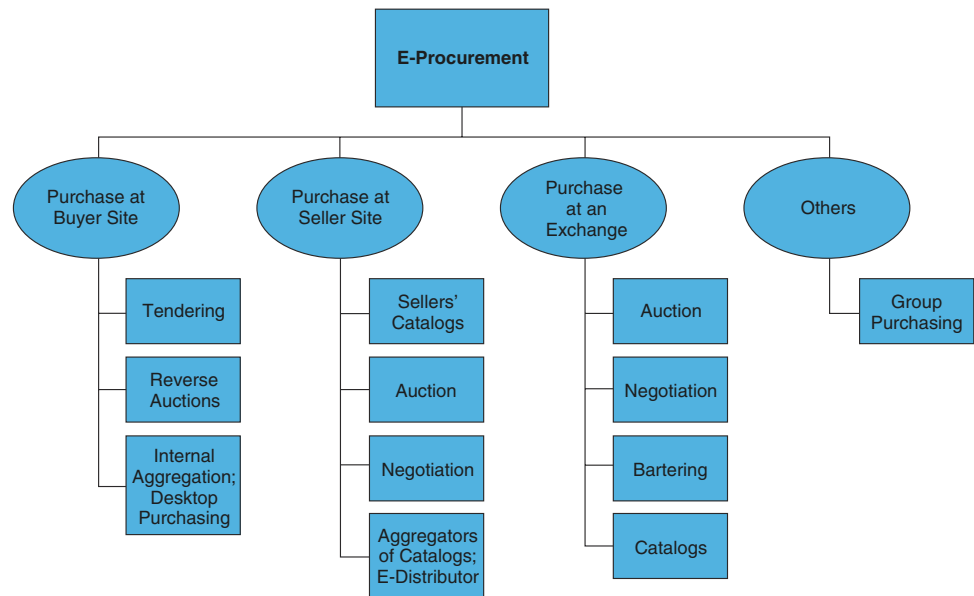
E-Procurement

Purchase at Buyer Site

Tendering

Reverse Auctions

Internal Aggregation; Desktop Purchasing

Purchase at Seller Site

Sellers' Catalogs

Auction

Negotiation

Aggregators of Catalogs; E-Distributor

Purchase at an Exchange

Auction

Negotiation

Bartering

Catalogs

Others

Group Purchasing